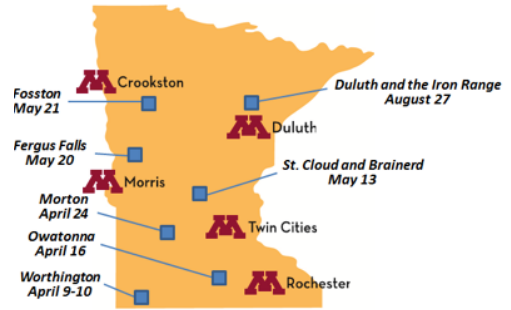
Crookston

Fosston
May 21

Duluth and the Iron Range
August 27

Duluth

Fergus Falls
May 20

Morris

St. Cloud and Brainerd
May 13

Morton
April 24

Twin Cities

Owatonna
April 16

Worthington
April 9-10

Rochester